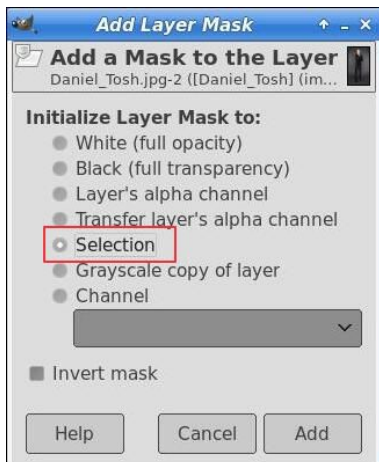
Add Layer Mask

Add a Mask to the Layer
Daniel_Tosh.jpg-2 ([Daniel_Tosh] (im...

Initialize Layer Mask to:
White (full opacity)
Black (full transparency)
Layer's alpha channel
Transfer layer's alpha channel
Selection
Grayscale copy of layer
Channel

Invert mask

Help
Cancel
Add